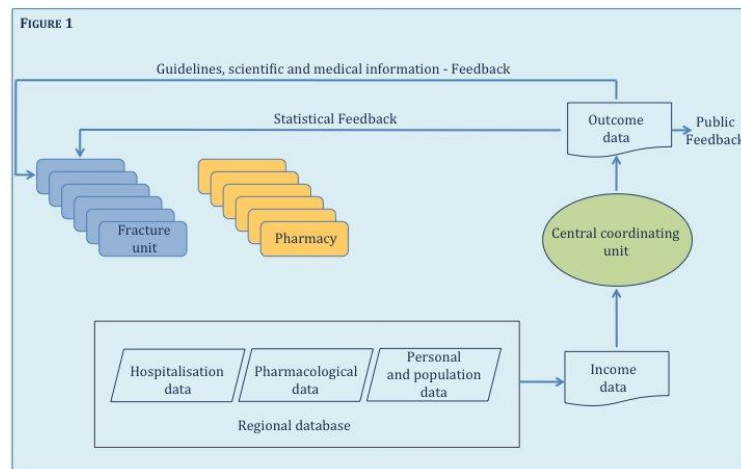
FIGURE 1

Guidelines, scientific and medical information - Feedback

Statistical Feedback

Outcome data

Public Feedback

Fracture unit

Pharmacy

Central coordinating unit

Hospitalisation data

Pharmacological data

Personal and population data

Income data

Regional database